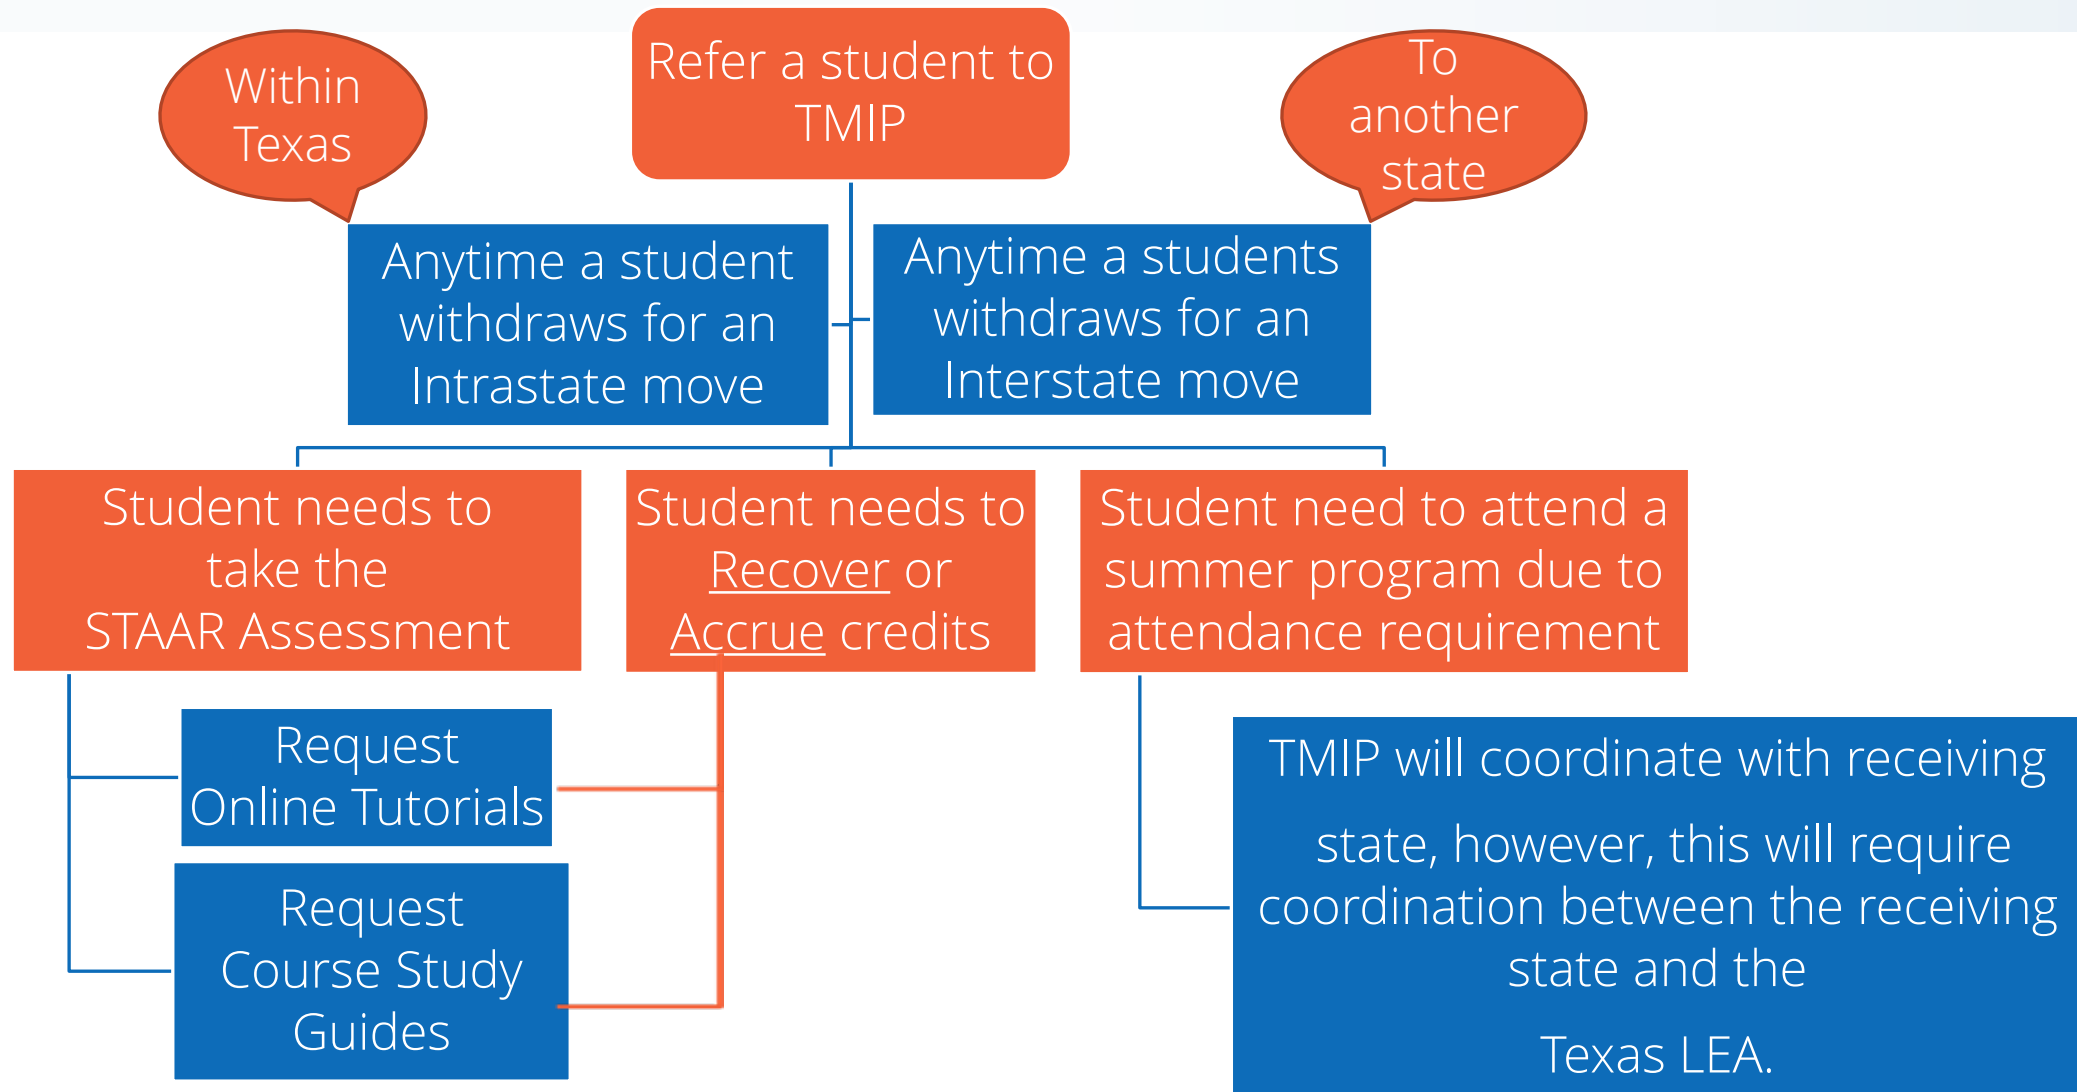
Refer a student to TMIP

Within Texas

To another state

Anytime a student withdraws for an Intrastate move

Anytime a students withdraws for an Interstate move

Student needs to take the STAAR Assessment

Student needs to Recover or Accrue credits

Student need to attend a summer program due to attendance requirement

Request Online Tutorials

Request Course Study Guides

TMIP will coordinate with receiving state, however, this will require coordination between the receiving state and the Texas LEA.